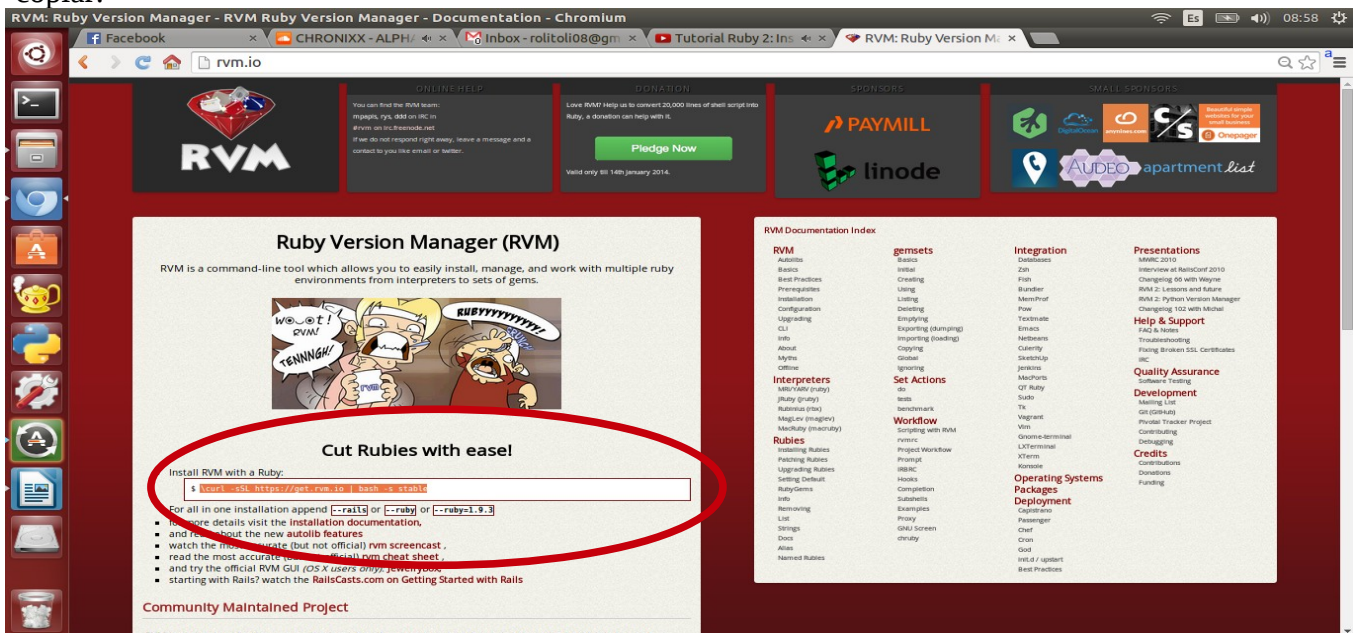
copiar:

RVM: Ruby Version Manager - RVM Ruby Version Manager - Documentation - Chromium
Es 08:58

Facebook | CHRONIXX - ALPHA | Inbox - rolitoli08@gm | Tutorial Ruby 2: Ins | RVM: Ruby Version Ma

rvm.io

RVM

ONLINE HELP
You can find the RVM team: mpapis, rys, ddd on IRC in #rvm on irc.freenode.net
If we do not respond right away, leave a message and a contact to you like email or twitter.

DONATION
Love RVM? Help us to convert 20,000 lines of shell script into Ruby, a donation can help with it.
Pledge Now
Valid only till 14th January 2014.

SPONSORS
PAYMILL
linode

SMALL SPONSORS
DigitalOcean
anynines.com
Beautiful simple websites for your small business
Onepager
AUDEO
apartment list

Ruby Version Manager (RVM)

RVM is a command-line tool which allows you to easily install, manage, and work with multiple ruby environments from interpreters to sets of gems.

WOOOT! RVM!
TENNNGH!
RUBYYYYYYYYY!
rvm

Cut Rubies with ease!

Install RVM with a Ruby:
$ \curl -sSL https://get.rvm.io | bash -s stable

For all in one installation append --rails or --ruby or --ruby=1.9.3
- for more details visit the installation documentation,
- and read about the new autolib features
- watch the most accurate (but not official) rvm screencast ,
- read the most accurate (but not official) rvm cheat sheet ,
- and try the official RVM GUI (OS X users only): JewelryBox,
- starting with Rails? watch the RailsCasts.com on Getting Started with Rails

Community Maintained Project

RVM Documentation Index

RVM
Autolibs
Basics
Best Practices
Prerequisites
Installation
Configuration
Upgrading
CLI
Info
About
Myths
Offline

Interpreters
MRI/YARV (ruby)
JRuby (jruby)
Rubinius (rbx)
MagLev (maglev)
MacRuby (macruby)

Rubies
Installing Rubies
Patching Rubies
Upgrading Rubies
Setting Default
RubyGems
Info
Removing
List
Strings
Docs
Alias
Named Rubies

gemsets
Basics
Initial
Creating
Using
Listing
Deleting
Emptying
Exporting (dumping)
Importing (loading)
Copying
Global
Ignoring

Set Actions
do
tests
benchmark

Workflow
Scripting with RVM
rvmrc
Project Workflow
Prompt
IRBRC
Hooks
Completion
Subshells
Examples
Proxy
GNU Screen
chruby

Integration
Databases
Zsh
Fish
Bundler
MemProf
Pow
Textmate
Emacs
Netbeans
Celerity
SketchUp
Jenkins
MacPorts
QT Ruby
Sudo
Tk
Vagrant
Vim
Gnome-terminal
LXTerminal
XTerm
Konsole

Operating Systems
Packages
Deployment
Capistrano
Passenger
Chef
Cron
God
init.d / upstart
Best Practices

Presentations
MWRC 2010
Interview at RailsConf 2010
Changelog 66 with Wayne
RVM 2: Lessons and future
RVM 2: Python Version Manager
Changelog 102 with Michal

Help & Support
FAQ & Notes
Troubleshooting
Fixing Broken SSL Certificates
IRC

Quality Assurance
Software Testing

Development
Mailing List
Git (GitHub)
Pivotal Tracker Project
Contributing
Debugging

Credits
Contributions
Donations
Funding